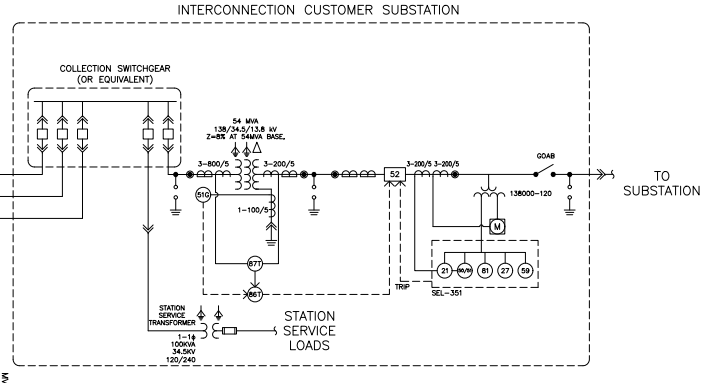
INTERCONNECTION CUSTOMER SUBSTATION

COLLECTION SWITCHGEAR
(OR EQUIVALENT)

54 MVA
138/34.5/13.8 kV
Z=8% AT 54MVA BASE.

3-800/5
3-200/5
51G
1-100/5
87T
86T

52
3-200/5 3-200/5
GOAB
138000-120
M
21 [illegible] 81 27 59
SEL-351
TRIP

TO
SUBSTATION

STATION
SERVICE
TRANSFORMER
1-1ϕ
100KVA
34.5KV
120/240

STATION
SERVICE
LOADS